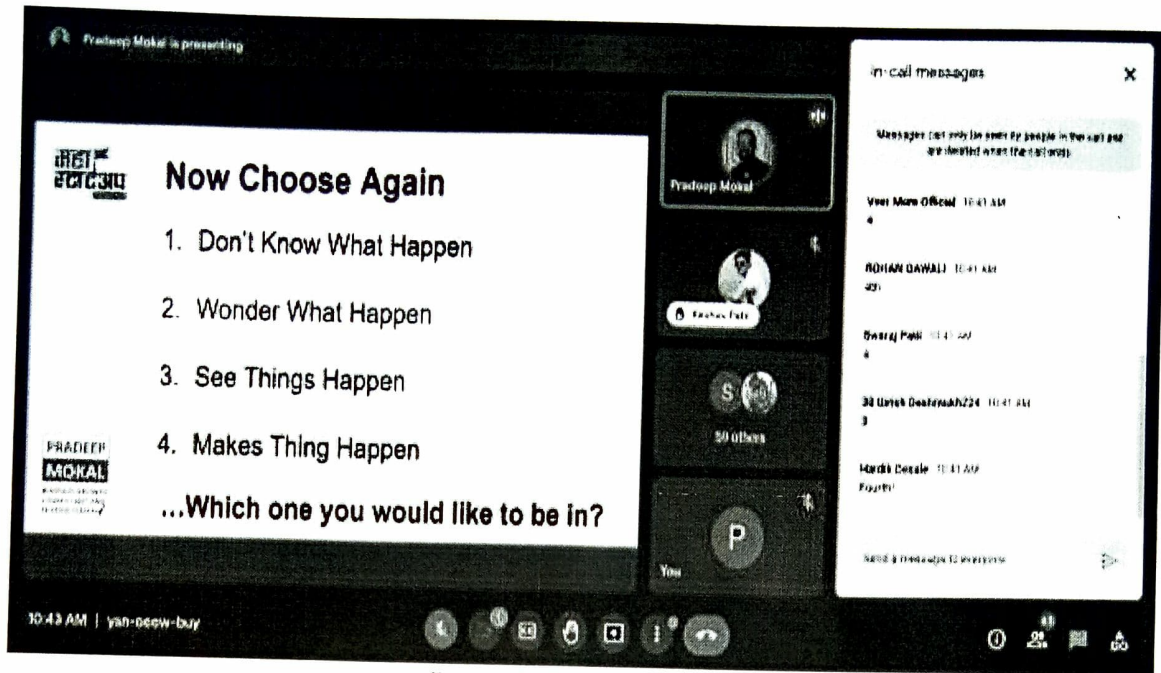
Pradeep Mokal is presenting

महा स्वदेशाय

Now Choose Again

1. Don't Know What Happen

2. Wonder What Happen

3. See Things Happen

4. Makes Thing Happen

...Which one you would like to be in?

PRADEEP MOKAL

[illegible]

Pradeep Mokal

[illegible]

S

50 others

P

You

In-call messages

Messages can only be seen by people in the call and are deleted when the call ends.

Veer More Official 10:41 AM
4

ROHAN GAWALI 10:41 AM
4th

Swaraj Patil 10:41 AM
4

38 Umesh Deshmukh224 10:41 AM
3

Hardik Desale 10:41 AM
Fourth

Send a message to everyone

10:43 AM | yan-oeew-buy

51